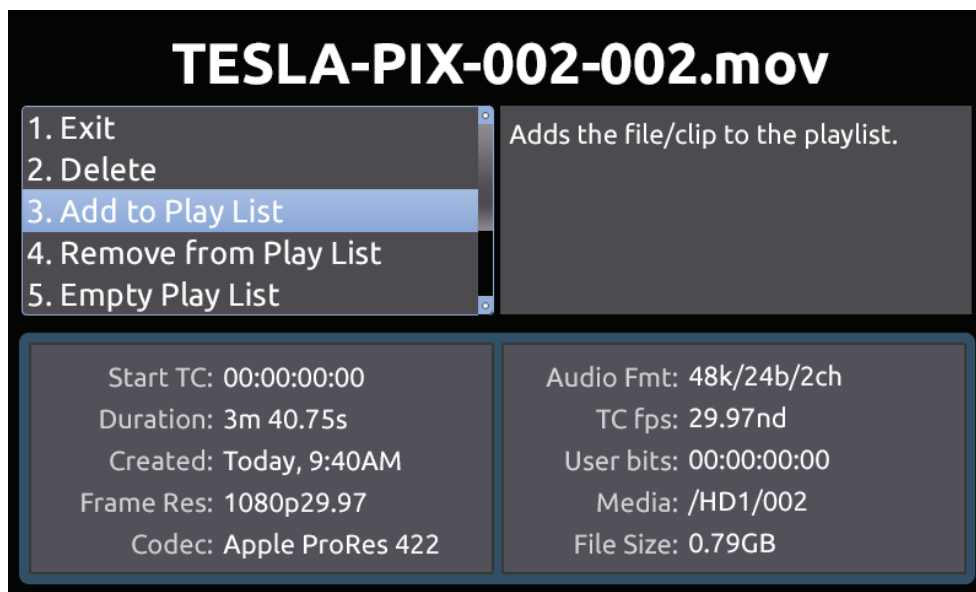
TESLA-PIX-002-002.mov

1. Exit
2. Delete
3. Add to Play List
4. Remove from Play List
5. Empty Play List

Adds the file/clip to the playlist.

Start TC: 00:00:00:00
Duration: 3m 40.75s
Created: Today, 9:40AM
Frame Res: 1080p29.97
Codec: Apple ProRes 422

Audio Fmt: 48k/24b/2ch
TC fps: 29.97nd
User bits: 00:00:00:00
Media: /HD1/002
File Size: 0.79GB